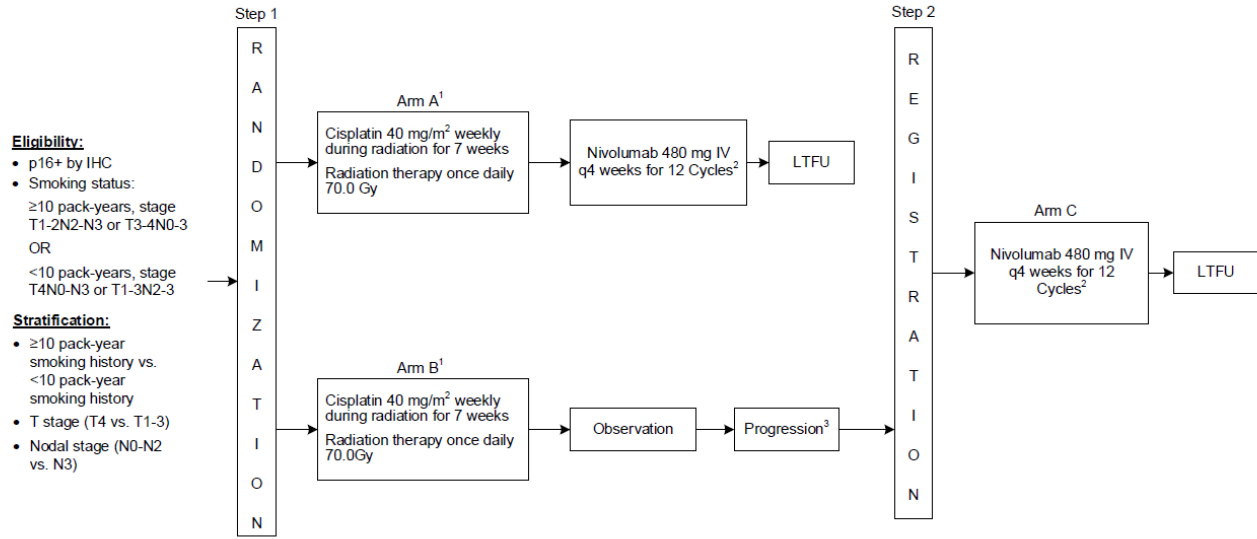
Eligibility:
- p16+ by IHC
- Smoking status:
≥10 pack-years, stage T1-2N2-N3 or T3-4N0-3
OR
<10 pack-years, stage T4N0-N3 or T1-3N2-3

Stratification:
- ≥10 pack-year smoking history vs. <10 pack-year smoking history
- T stage (T4 vs. T1-3)
- Nodal stage (N0-N2 vs. N3)

Step 1

R A N D O M I Z A T I O N

Arm A$^{1}$

Cisplatin 40 mg/m$^{2}$ weekly during radiation for 7 weeks

Radiation therapy once daily 70.0 Gy

Nivolumab 480 mg IV q4 weeks for 12 Cycles$^{2}$

LTFU

Arm B$^{1}$

Cisplatin 40 mg/m$^{2}$ weekly during radiation for 7 weeks

Radiation therapy once daily 70.0Gy

Observation

Progression$^{3}$

Step 2

R E G I S T R A T I O N

Arm C

Nivolumab 480 mg IV q4 weeks for 12 Cycles$^{2}$

LTFU